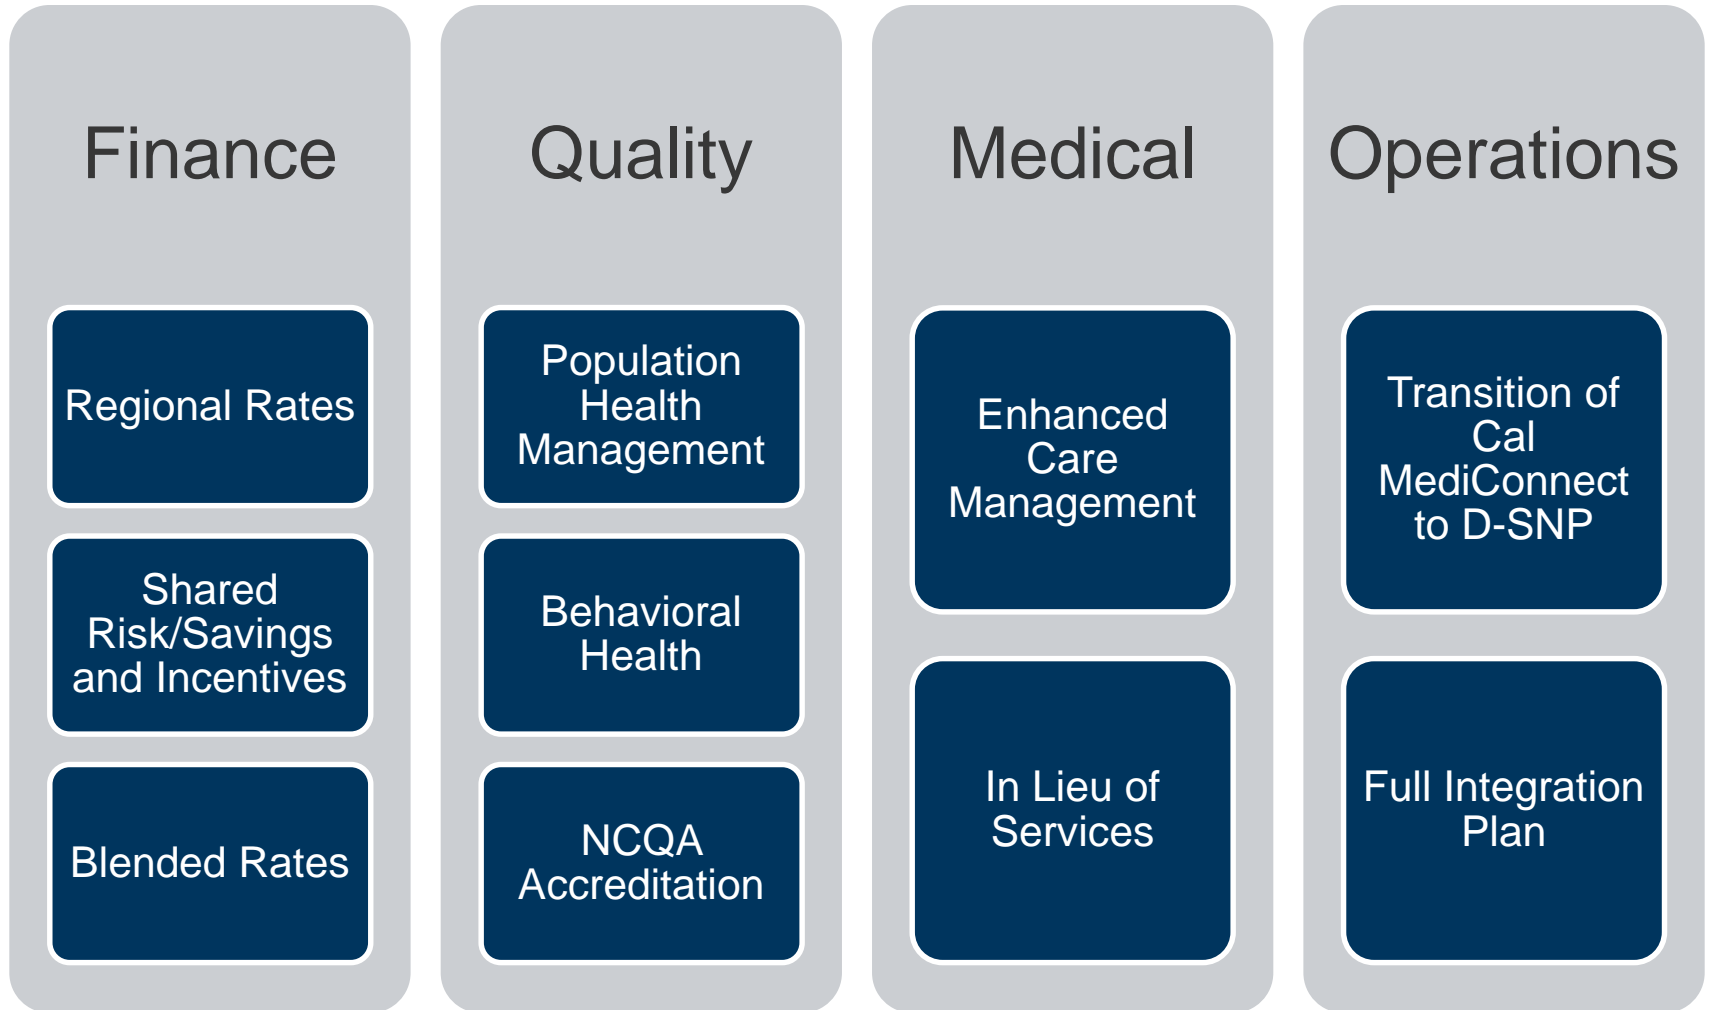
Finance

Regional Rates

Shared Risk/Savings and Incentives

Blended Rates

Quality

Population Health Management

Behavioral Health

NCQA Accreditation

Medical

Enhanced Care Management

In Lieu of Services

Operations

Transition of Cal MediConnect to D-SNP

Full Integration Plan